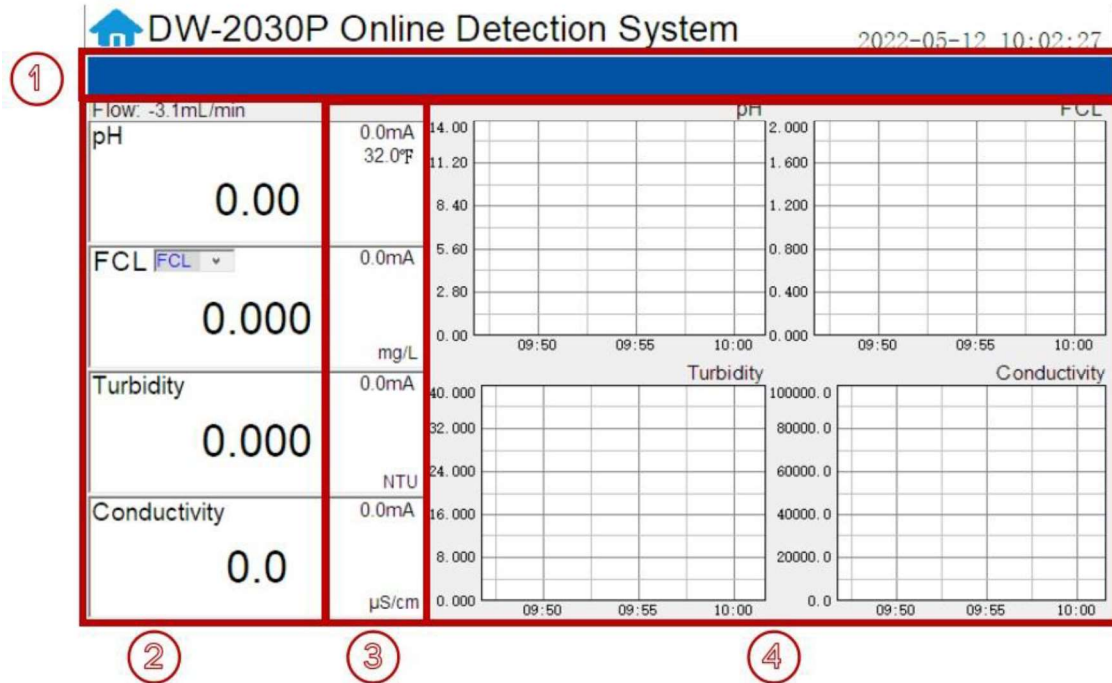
DW-2030P Online Detection System

2022-05-12 10:02:27

①

Flow: -3.1mL/min

pH

0.00

0.0mA
32.0℉

FCL FCL

0.000

0.0mA

mg/L

Turbidity

0.000

0.0mA

NTU

Conductivity

0.0

0.0mA

μS/cm

pH

14.00
11.20
8.40
5.60
2.80
0.00

09:50 09:55 10:00

FCL

2.000
1.600
1.200
0.800
0.400
0.000

09:50 09:55 10:00

Turbidity

40.000
32.000
24.000
16.000
8.000
0.000

09:50 09:55 10:00

Conductivity

100000.0
80000.0
60000.0
40000.0
20000.0
0.0

09:50 09:55 10:00

②

③

④